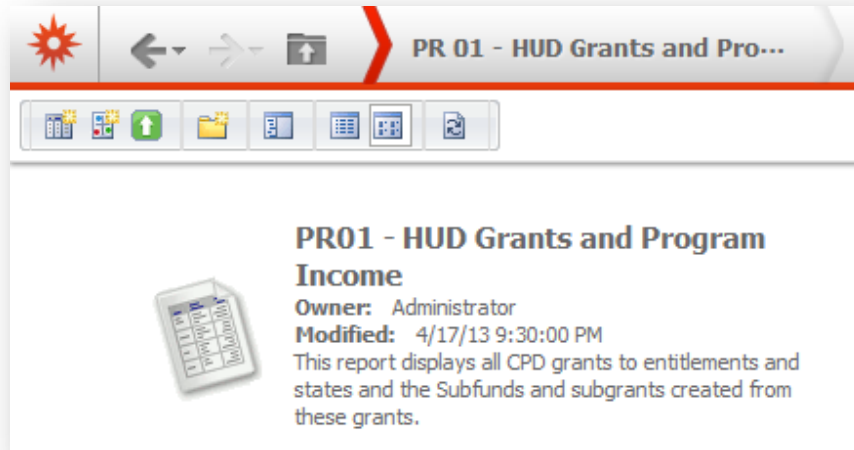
PR 01 - HUD Grants and Pro···

PR01 - HUD Grants and Program Income

Owner: Administrator

Modified: 4/17/13 9:30:00 PM

This report displays all CPD grants to entitlements and states and the Subfunds and subgrants created from these grants.